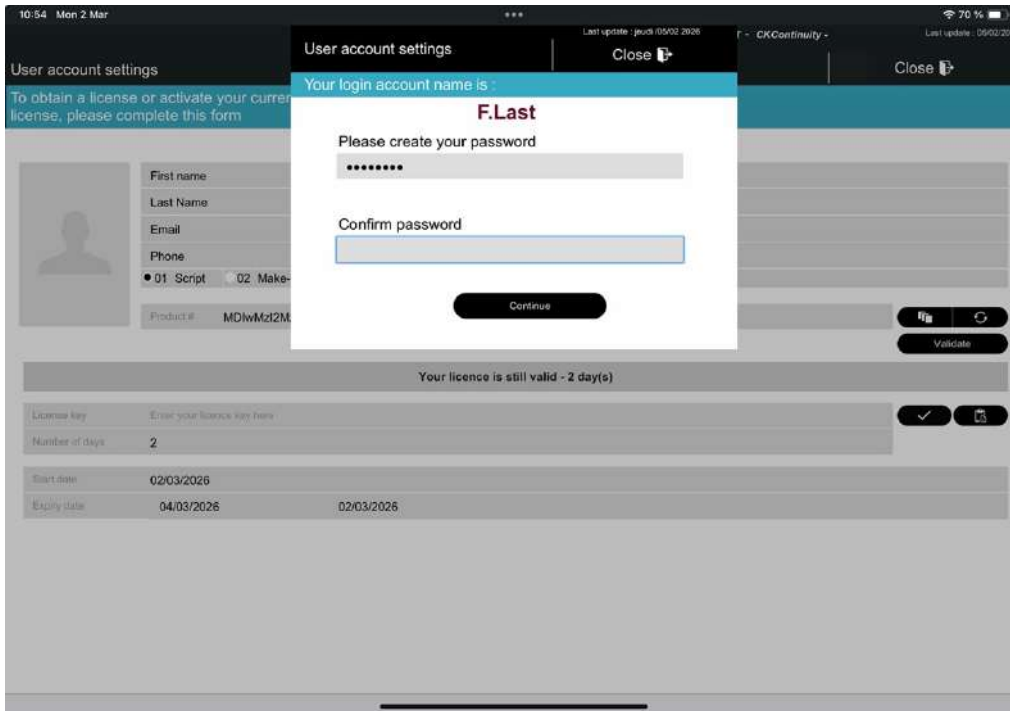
10:54 Mon 2 Mar
70 %
Last update : jeudi 05/02 2026
T - CKContinuity -
Last update : 05/02/20
User account settings
Close
User account settings
Close
Your login account name is :
F.Last
Please create your password
••••••••
Confirm password
Continue
To obtain a license or activate your curren license, please complete this form
First name
Last Name
Email
Phone
01 Script
02 Make-
Product #
MDIwMzI2M
Validate
Your licence is still valid - 2 day(s)
License key
Enter your licence key here
Number of days
2
Start date
02/03/2026
Expiry date
04/03/2026
02/03/2026